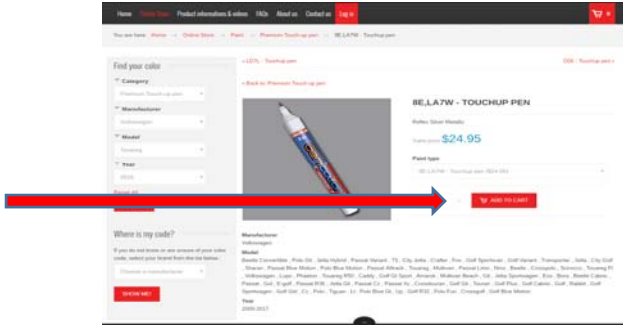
Home Online Store Product informations & videos FAQs About us Contact us Log in

You are here: Home → Online Store → Paint → Premium Touch-up pen → 8E,LA7W - Touchup pen

« LD7L - Touchup pen

D0A - Touchup pen »

« Back to: Premium Touch-up pen

Find your color

Category
Premium Touch-up pen

Manufacturer
Volkswagen

Model
Touareg

Year
2015

Reset All

Where is my code?

If you do not know or are unsure of your color code, select your brand from the list below:

Choose a manufacturer

SHOW ME!

8E,LA7W - TOUCHUP PEN

Reflex Silver Metallic

Sales price: $24.95

Paint type

8E,LA7W - Touchup pen 9824-951

ADD TO CART

Manufacturer
Volkswagen

Model
Beetle Convertible , Polo GL , Jetta Hybrid , Passat Variant , T5 , City Jetta , Crafter , Fox , Golf Sportsvan , Golf Variant , Transporter , Jetta , City Golf , Sharan , Passat Blue Motion , Polo Blue Motion , Passat Alltrack , Touareg , Multivan , Passat Limo , New , Beetle , Crosspolo , Scirocco , Touareg R , Volkswagen , Lupo , Phaeton , Touareg R50 , Caddy , Golf GI Sport , Amarok , Multivan Beach , GL , Jetta Sportwagen , Eos , Bora , Beetle Cabrio , Passat , Golf , E-golf , Passat R36 , Jetta GLI , Passat Cc , Passat Sc , Constructor , Golf GI , Touran , Golf Plus , Golf Cabrio , Golf , Rabbit , Golf Sportwagen , Golf Gtd , Cc , Polo , Tiguan , Lt , Polo Blue Gt , Up , Golf R32 , Polo Fun , Crossgolf , Golf Blue Motion

Year
2000-2017